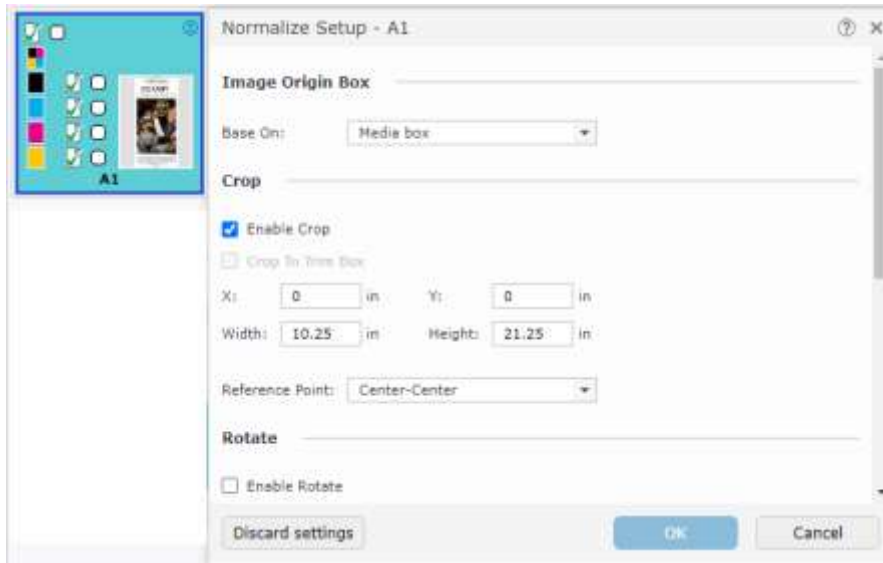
A1

Normalize Setup - A1

Image Origin Box

Base On: Media box

Crop

Enable Crop

Crop To Trim Box

X: 0 in Y: 0 in

Width: 10.25 in Height: 21.25 in

Reference Point: Center-Center

Rotate

Enable Rotate

Discard settings

OK

Cancel